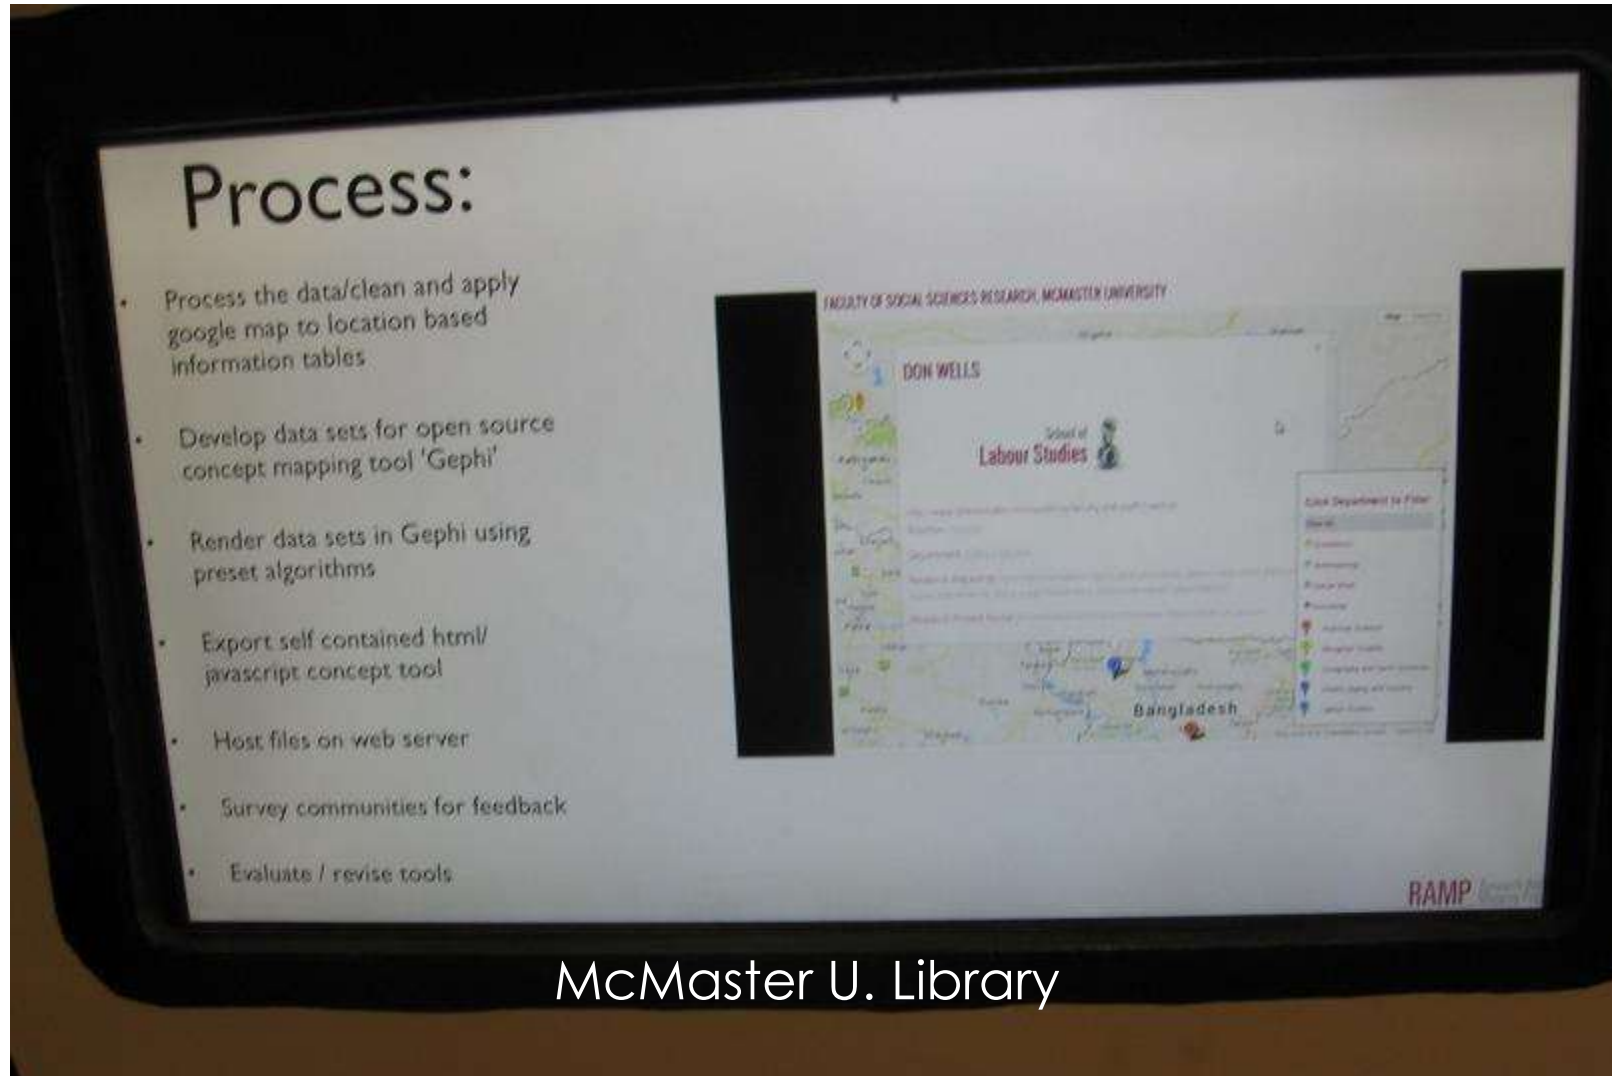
Process:

- Process the data/clean and apply google map to location based information tables
- Develop data sets for open source concept mapping tool 'Gephi'
- Render data sets in Gephi using preset algorithms
- Export self contained html/ javascript concept tool
- Host files on web server
- Survey communities for feedback
- Evaluate / revise tools

FACULTY OF SOCIAL SCIENCES RESEARCH, MCMASTER UNIVERSITY

DON WELLS

School of Labour Studies

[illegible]

Click Department to Filter

Bangladesh

RAMP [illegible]

McMaster U. Library